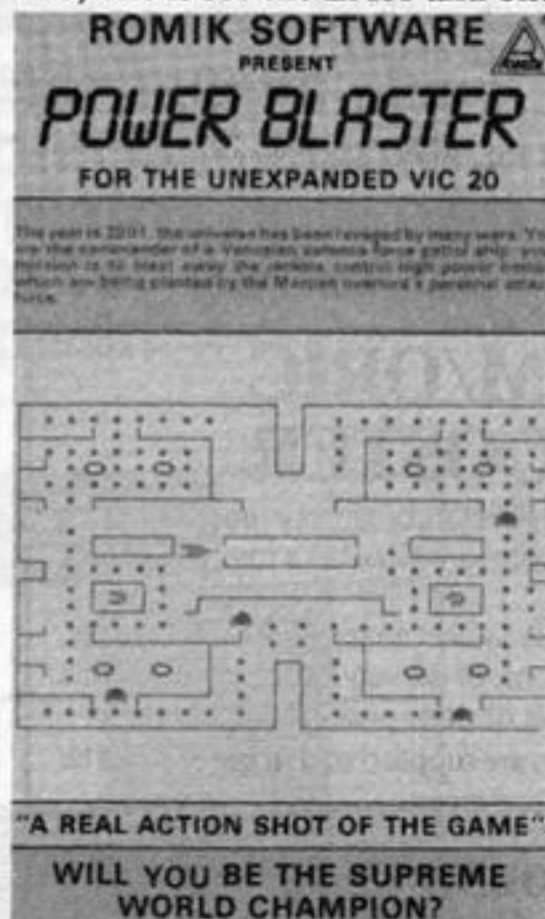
ROMIK SOFTWARE
PRESENT
POWER BLASTER
FOR THE UNEXPANDED VIC 20

The year is 2001, the universe has been ravaged by many wars. You are the commander of a Venusian defence force patrol ship, your mission is to blast away the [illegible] control high power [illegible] which are being planted by the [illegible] overlord's personal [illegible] force.

"A REAL ACTION SHOT OF THE GAME"

WILL YOU BE THE SUPREME WORLD CHAMPION?